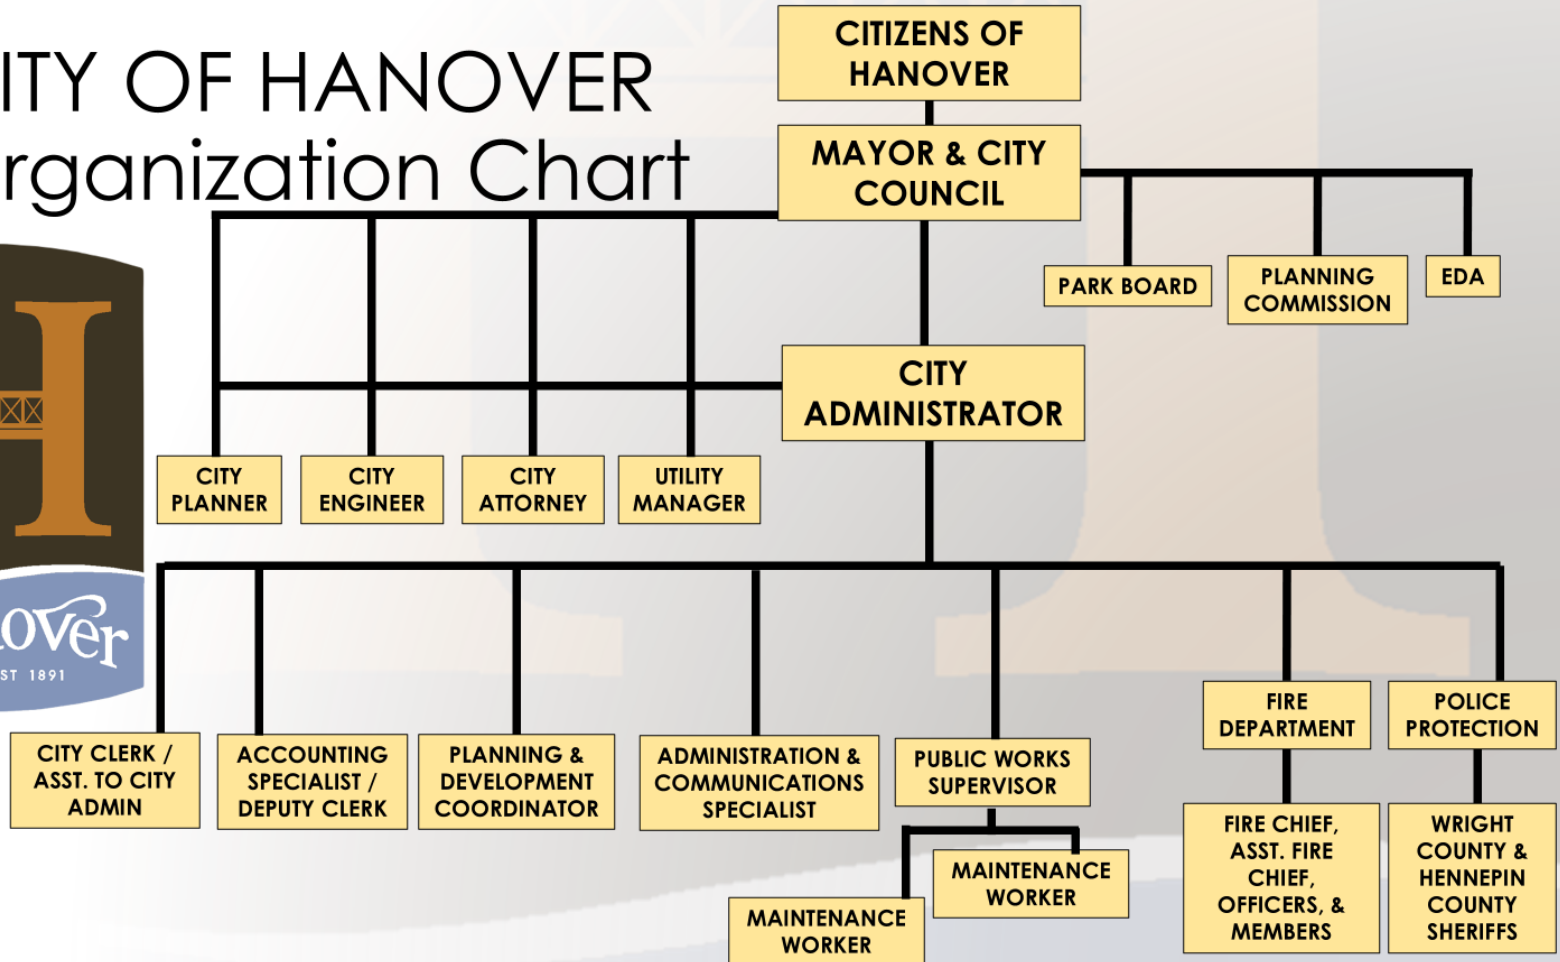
ITY OF HANOVER
rganization Chart

CITIZENS OF HANOVER

MAYOR & CITY COUNCIL

PARK BOARD

PLANNING COMMISSION

EDA

CITY ADMINISTRATOR

CITY PLANNER

CITY ENGINEER

CITY ATTORNEY

UTILITY MANAGER

CITY CLERK / ASST. TO CITY ADMIN

ACCOUNTING SPECIALIST / DEPUTY CLERK

PLANNING & DEVELOPMENT COORDINATOR

ADMINISTRATION & COMMUNICATIONS SPECIALIST

PUBLIC WORKS SUPERVISOR

MAINTENANCE WORKER

MAINTENANCE WORKER

FIRE DEPARTMENT

FIRE CHIEF, ASST. FIRE CHIEF, OFFICERS, & MEMBERS

POLICE PROTECTION

WRIGHT COUNTY & HENNEPIN COUNTY SHERIFFS

H

over

ST 1891